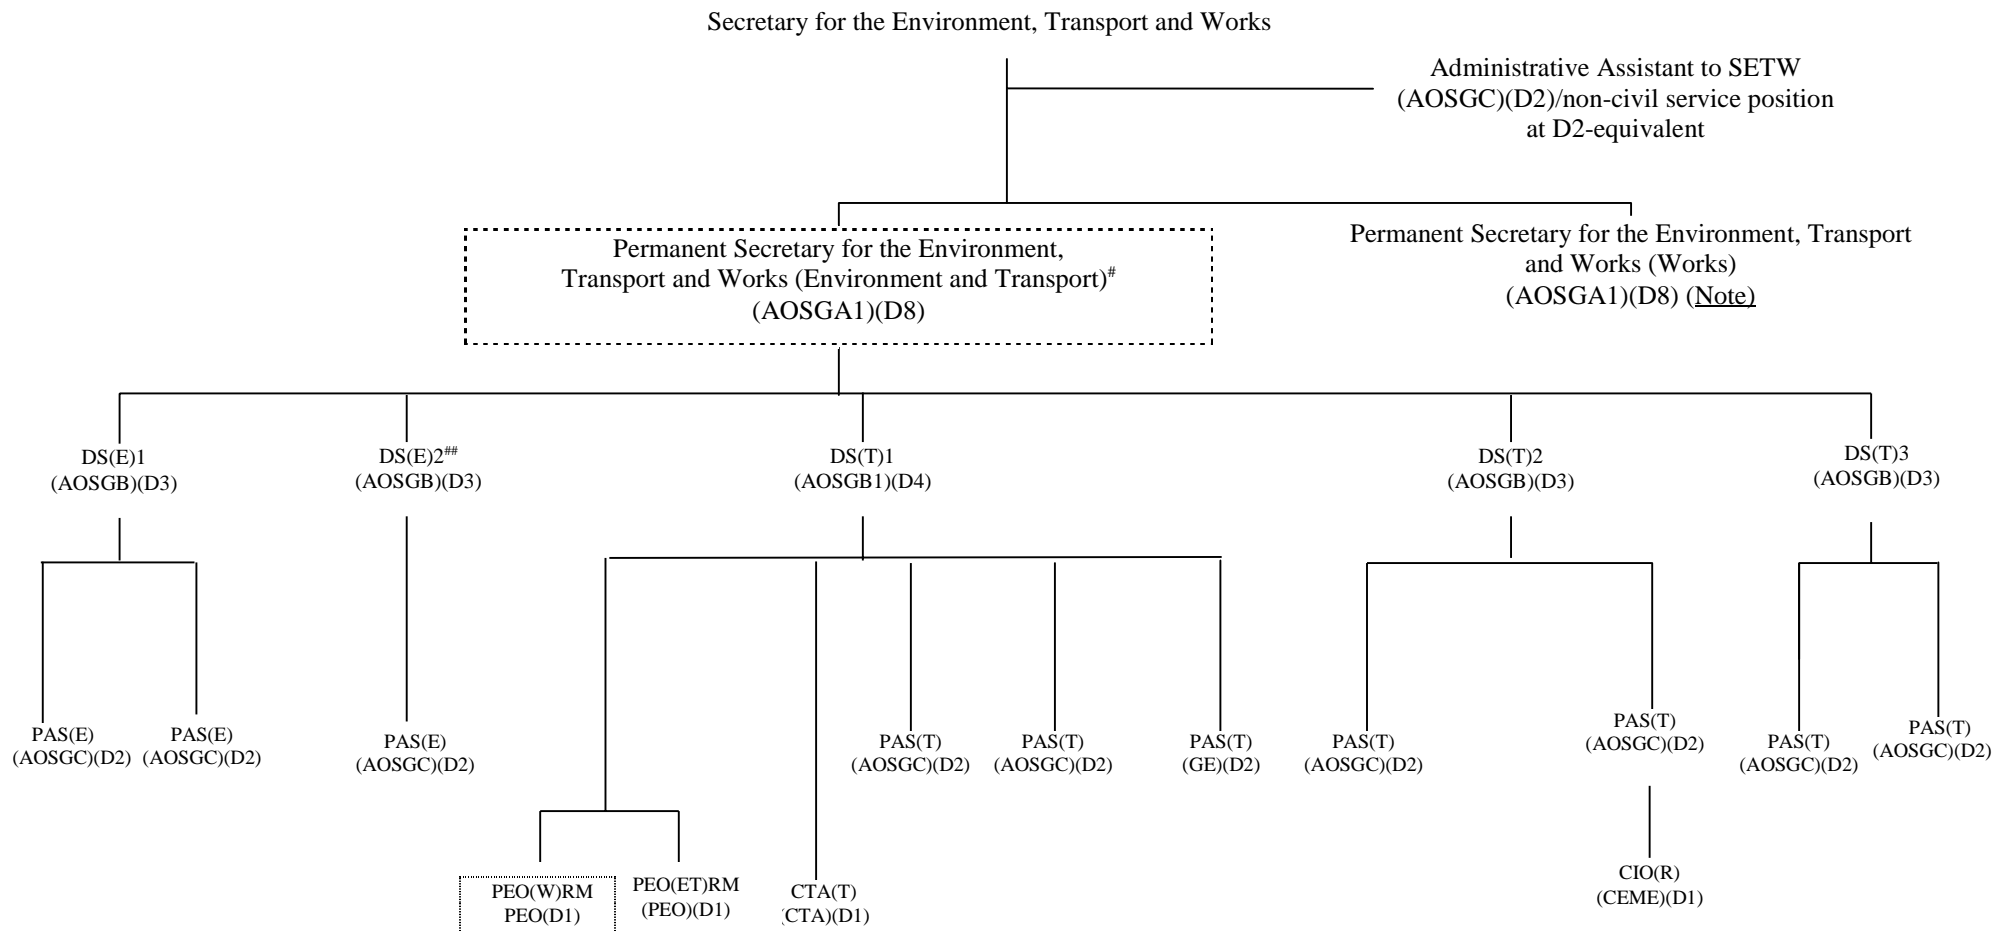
Secretary for the Environment, Transport and Works

Administrative Assistant to SETW (AOSGC)(D2)/non-civil service position at D2-equivalent

Permanent Secretary for the Environment, Transport and Works (Environment and Transport)$^{\#}$ (AOSGA1)(D8)

Permanent Secretary for the Environment, Transport and Works (Works) (AOSGA1)(D8) (Note)

DS(E)1 (AOSGB)(D3)

DS(E)2$^{\#\#}$ (AOSGB)(D3)

DS(T)1 (AOSGB1)(D4)

DS(T)2 (AOSGB)(D3)

DS(T)3 (AOSGB)(D3)

PAS(E) (AOSGC)(D2)

PAS(E) (AOSGC)(D2)

PAS(E) (AOSGC)(D2)

PAS(T) (AOSGC)(D2)

PAS(T) (AOSGC)(D2)

PAS(T) (GE)(D2)

PAS(T) (AOSGC)(D2)

PAS(T) (AOSGC)(D2)

PAS(T) (AOSGC)(D2)

PAS(T) (AOSGC)(D2)

PEO(W)RM PEO(D1)

PEO(ET)RM (PEO)(D1)

CTA(T) (CTA)(D1)

CIO(R) (CEME)(D1)